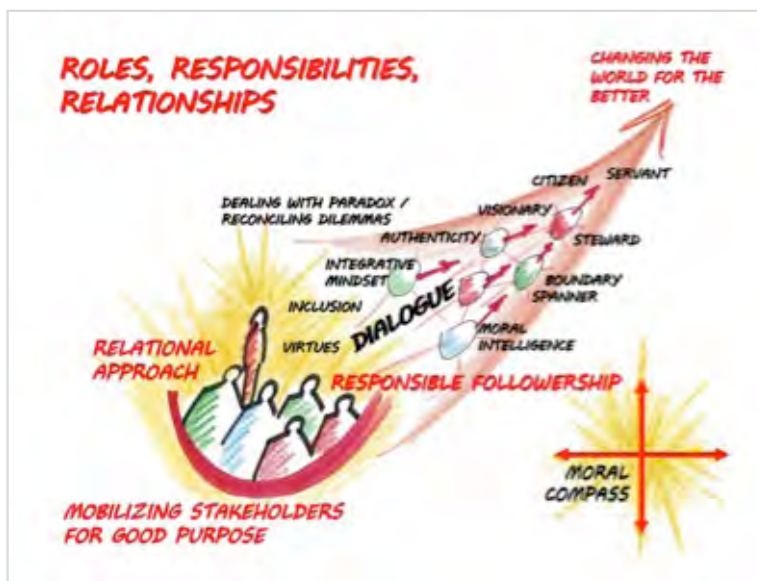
ROLES, RESPONSIBILITIES, RELATIONSHIPS

CHANGING THE WORLD FOR THE BETTER

CITIZEN

SERVANT

DEALING WITH PARADOX / RECONCILING DILEMMAS

VISIONARY

AUTHENTICITY

STEWARD

INTEGRATIVE MINDSET

BOUNDARY SPANNER

INCLUSION

DIALOGUE

MORAL INTELLIGENCE

RELATIONAL APPROACH

VIRTUES

RESPONSIBLE FOLLOWERSHIP

MORAL COMPASS

MOBILIZING STAKEHOLDERS FOR GOOD PURPOSE